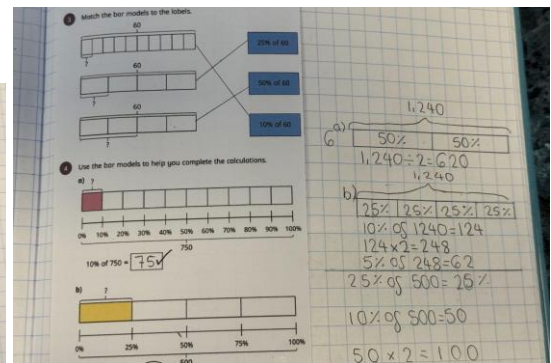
3 Match the bar models to the labels.

60

?

60

?

60

?

25% of 60

50% of 60

10% of 60

4 Use the bar models to help you complete the calculations.

a) ?

0% 10% 20% 30% 40% 50% 60% 70% 80% 90% 100%

750

10% of 750 = 75✓

b) ?

0% 25% 50% 75% 100%

500

1,240

6 a)

| 50% | 50% |
|---|---|

1,240 ÷ 2 = 620

1,240

b)

| 25% | 25% | 25% | 25% |
|---|---|---|---|

10% of 1240 = 124

124 × 2 = 248

5% of 248 = 62

25% of 500 = 25%

10% of 500 = 50

50 × 2 = 100